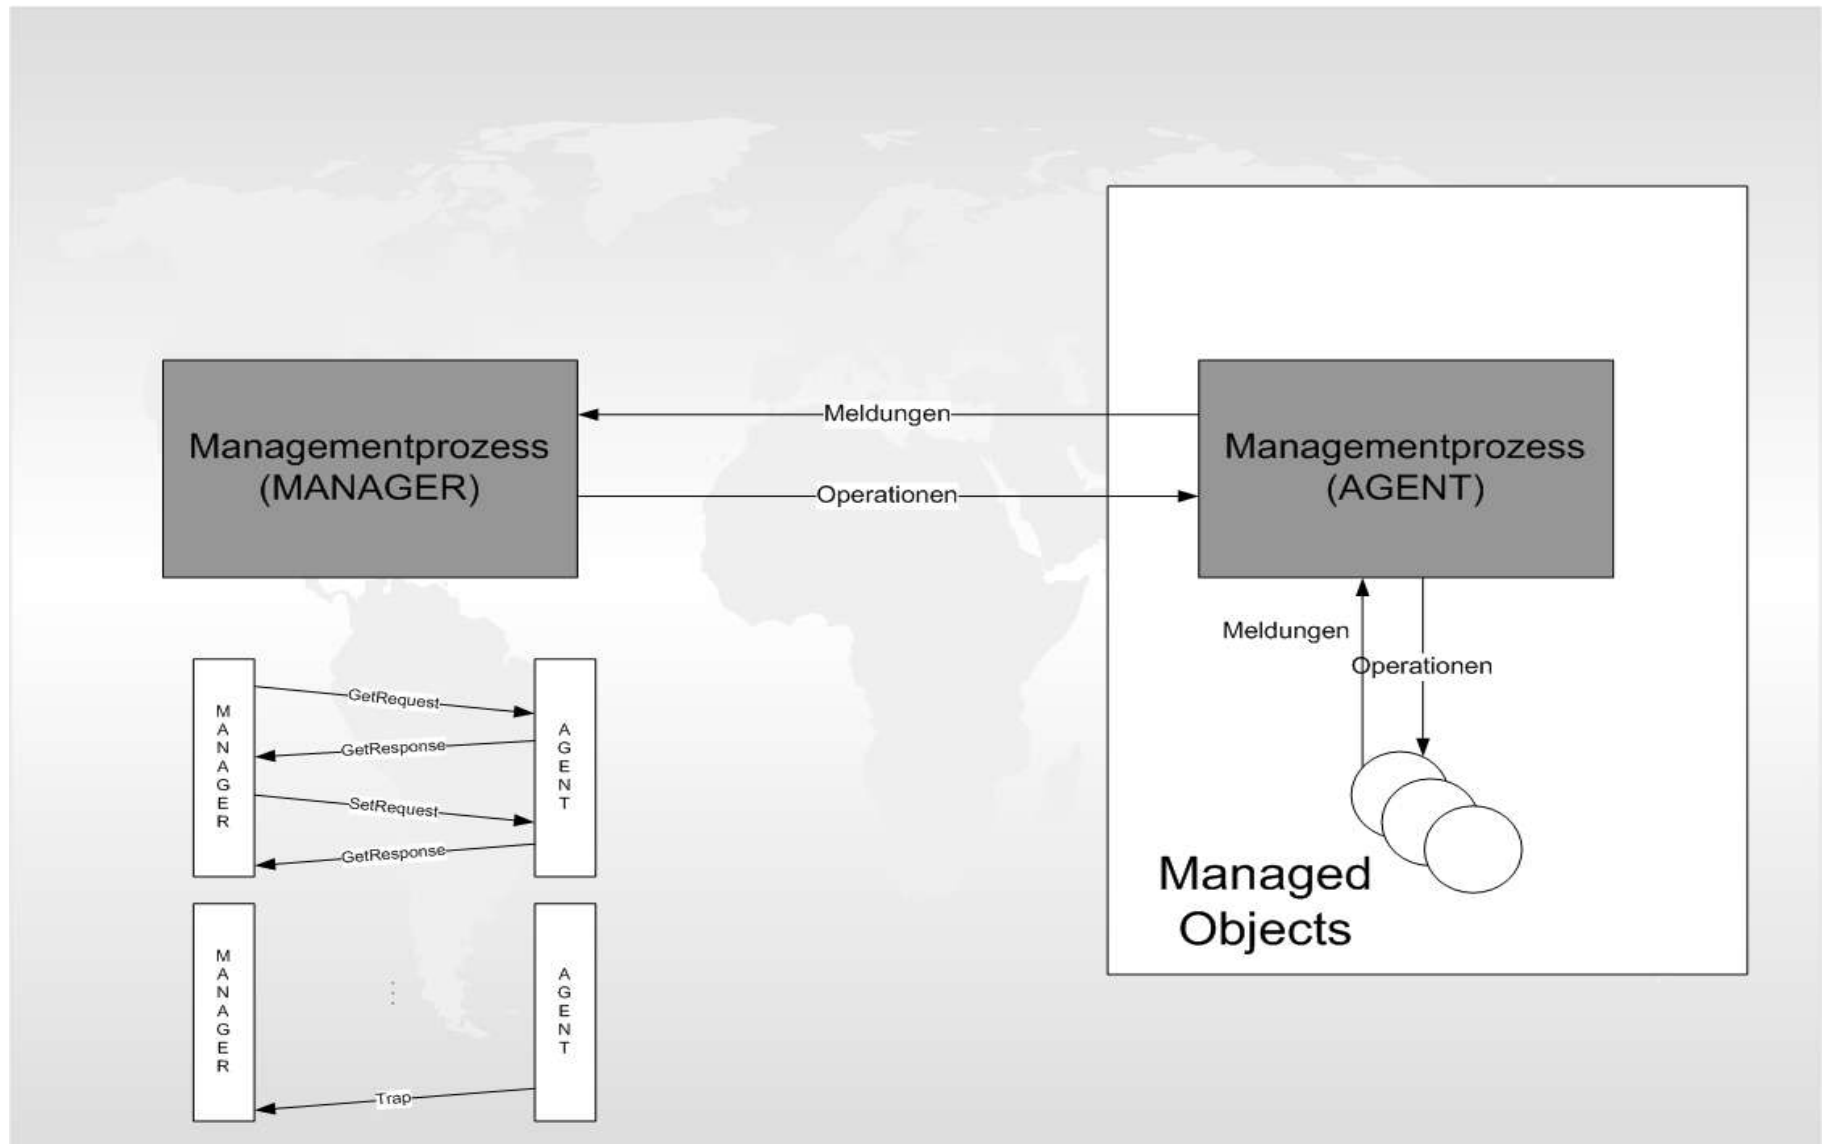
Managementprozess (MANAGER)

Meldungen

Operationen

Managementprozess (AGENT)

Meldungen

Operationen

Managed Objects

MANAGER

GetRequest

GetResponse

SetRequest

GetResponse

AGENT

MANAGER

AGENT

Trap